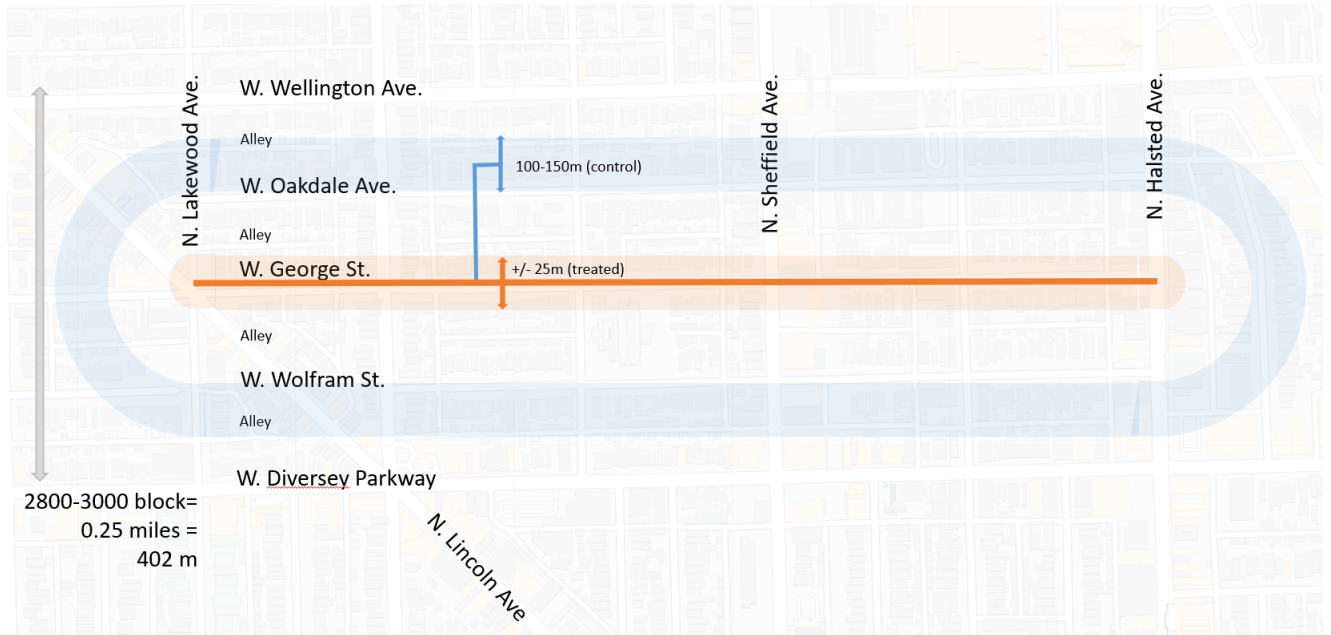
N. Lakewood Ave.

W. Wellington Ave.

Alley

100-150m (control)

W. Oakdale Ave.

N. Sheffield Ave.

N. Halsted Ave.

Alley

W. George St.

+/- 25m (treated)

Alley

W. Wolfram St.

Alley

W. Diversey Parkway

2800-3000 block= 0.25 miles = 402 m

N. Lincoln Ave